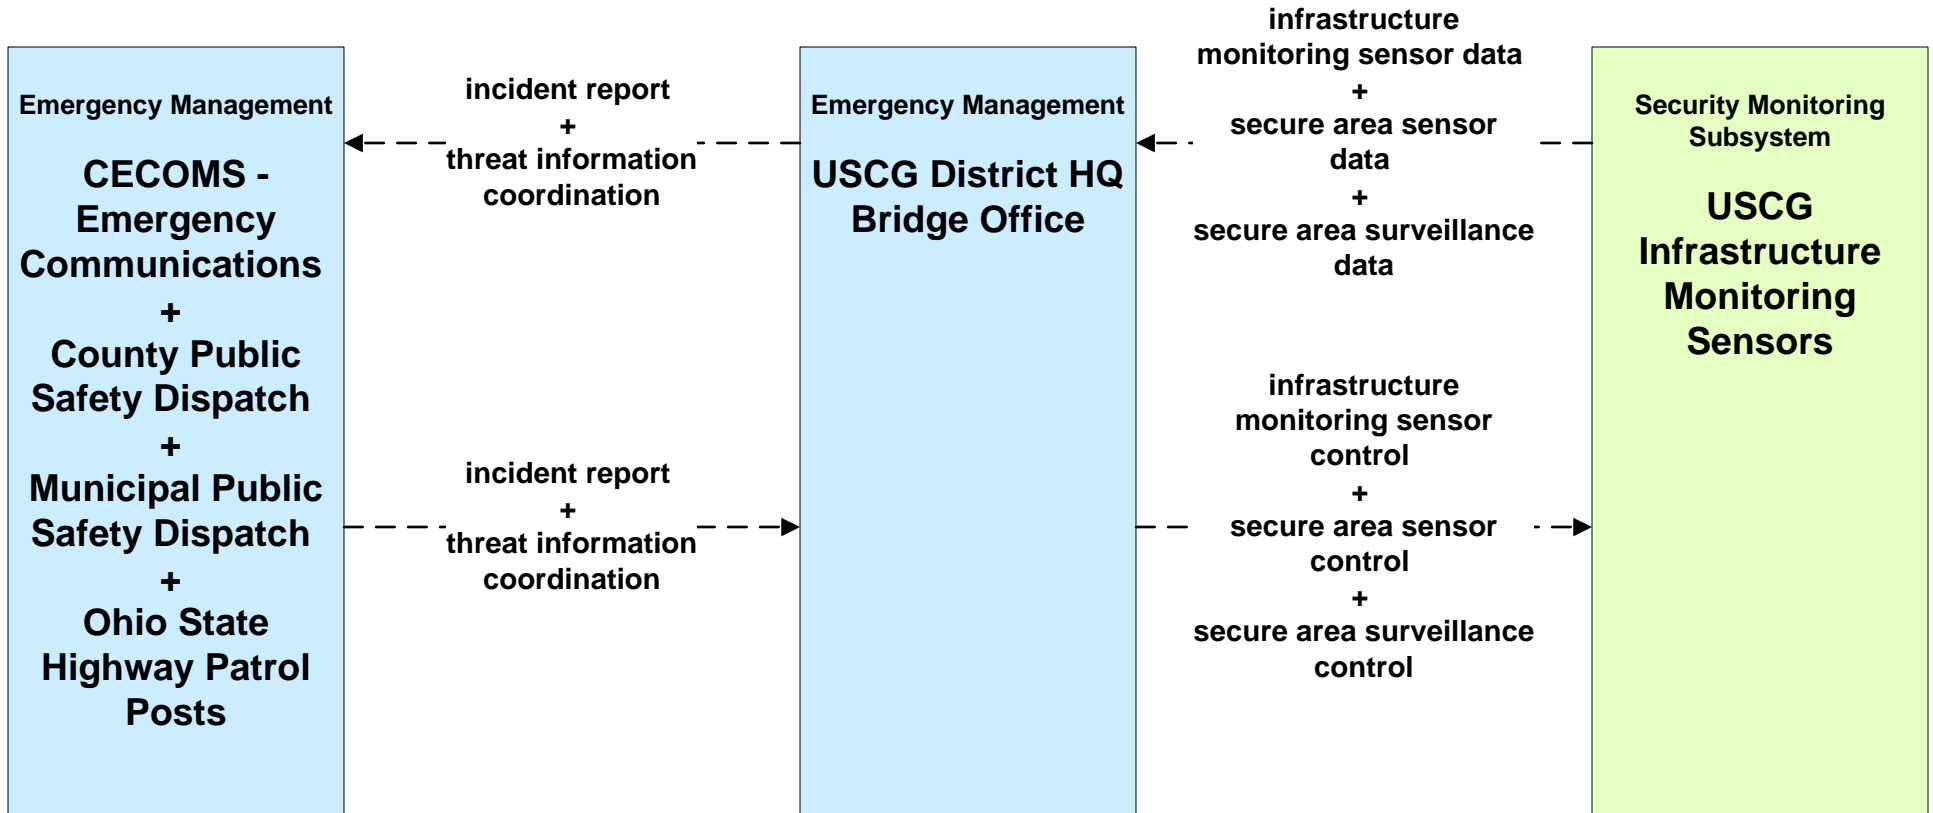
Emergency Management

CECOMS - Emergency Communications
+
County Public Safety Dispatch
+
Municipal Public Safety Dispatch
+
Ohio State Highway Patrol Posts

incident report
+
threat information coordination

incident report
+
threat information coordination

Emergency Management

USCG District HQ Bridge Office

infrastructure monitoring sensor data
+
secure area sensor data
+
secure area surveillance data

infrastructure monitoring sensor control
+
secure area sensor control
+
secure area surveillance control

Security Monitoring Subsystem

USCG Infrastructure Monitoring Sensors